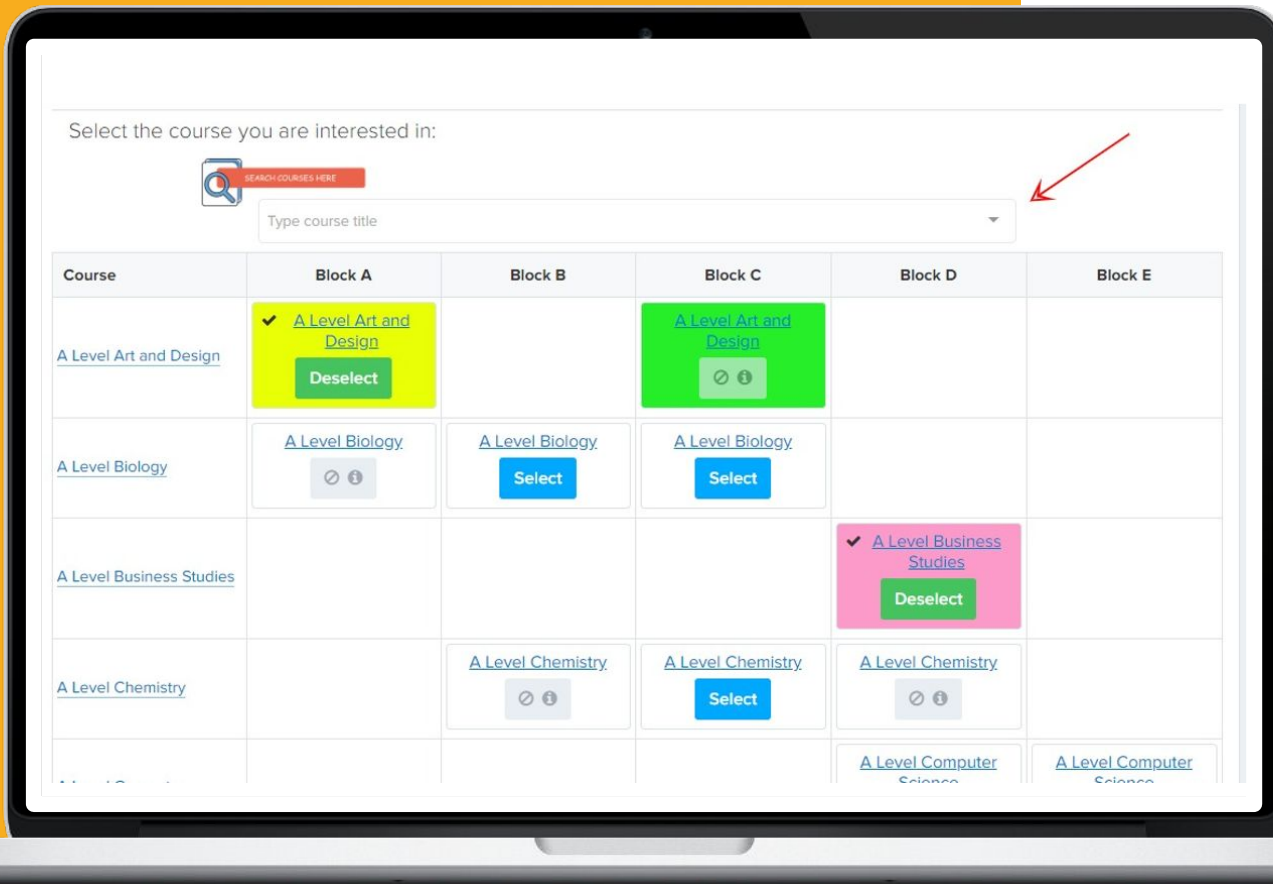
Select the course you are interested in:

SEARCH COURSES HERE

Type course title

| Course | Block A | Block B | Block C | Block D | Block E |
|---|---|---|---|---|---|
| A Level Art and Design | A Level Art and Design Deselect | | A Level Art and Design | | |
| A Level Biology | A Level Biology | A Level Biology Select | A Level Biology Select | | |
| A Level Business Studies | | | | A Level Business Studies Deselect | |
| A Level Chemistry | | A Level Chemistry | A Level Chemistry Select | A Level Chemistry | |
| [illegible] | | | | A Level Computer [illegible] | A Level Computer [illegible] |